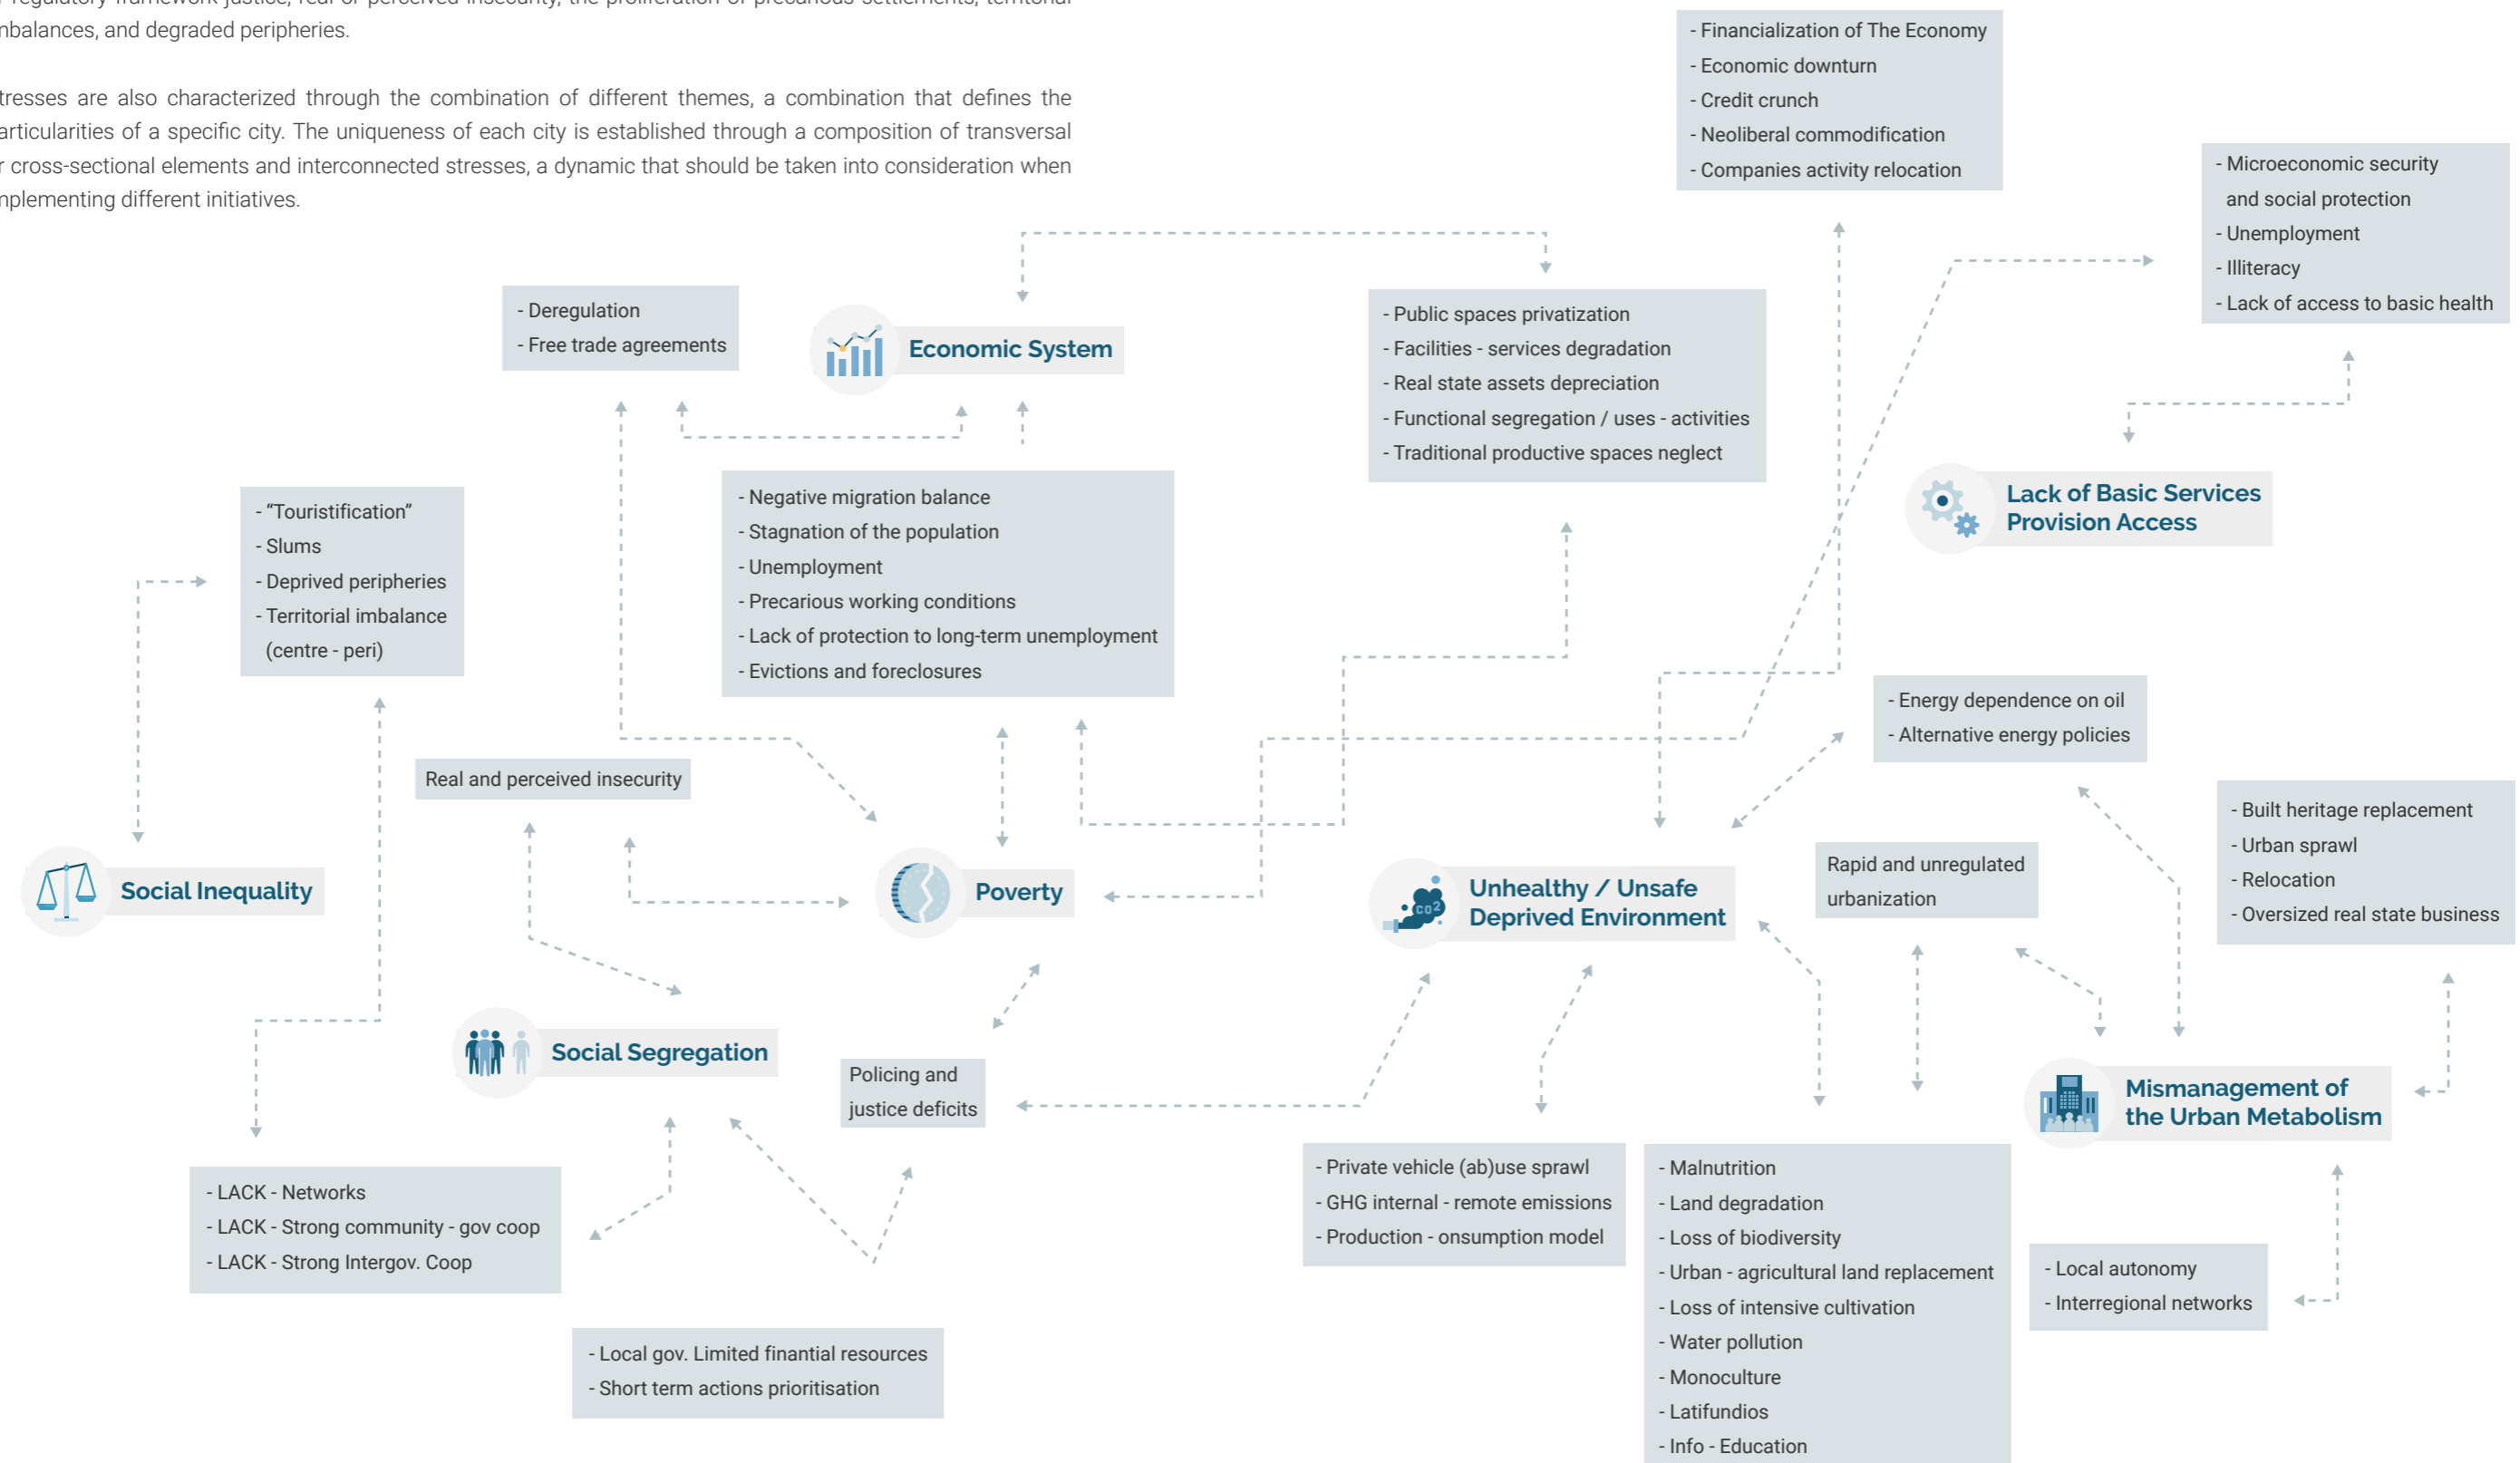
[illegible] regulatory framework justice, real or perceived insecurity, the proliferation of precarious settlements, territorial imbalances, and degraded peripheries.

tresses are also characterized through the combination of different themes, a combination that defines the articularities of a specific city. The uniqueness of each city is established through a composition of transversal r cross-sectional elements and interconnected stresses, a dynamic that should be taken into consideration when nplementing different initiatives.

- Financialization of The Economy
- Economic downturn
- Credit crunch
- Neoliberal commodification
- Companies activity relocation

- Microeconomic security and social protection
- Unemployment
- Illiteracy
- Lack of access to basic health

- Deregulation
- Free trade agreements

Economic System

- Public spaces privatization
- Facilities - services degradation
- Real state assets depreciation
- Functional segregation / uses - activities
- Traditional productive spaces neglect

Lack of Basic Services Provision Access

- "Touristification"
- Slums
- Deprived peripheries
- Territorial imbalance (centre - peri)

- Negative migration balance
- Stagnation of the population
- Unemployment
- Precarious working conditions
- Lack of protection to long-term unemployment
- Evictions and foreclosures

- Energy dependence on oil
- Alternative energy policies

Real and perceived insecurity

- Built heritage replacement
- Urban sprawl
- Relocation
- Oversized real state business

Social Inequality

Poverty

Unhealthy / Unsafe Deprived Environment

Rapid and unregulated urbanization

Social Segregation

Policing and justice deficits

Mismanagement of the Urban Metabolism

- LACK - Networks
- LACK - Strong community - gov coop
- LACK - Strong Intergov. Coop

- Private vehicle (ab)use sprawl
- GHG internal - remote emissions
- Production - onsumption model

- Malnutrition
- Land degradation
- Loss of biodiversity
- Urban - agricultural land replacement
- Loss of intensive cultivation
- Water pollution
- Monoculture
- Latifundios
- Info - Education

- Local autonomy
- Interregional networks

- Local gov. Limited finantial resources
- Short term actions prioritisation